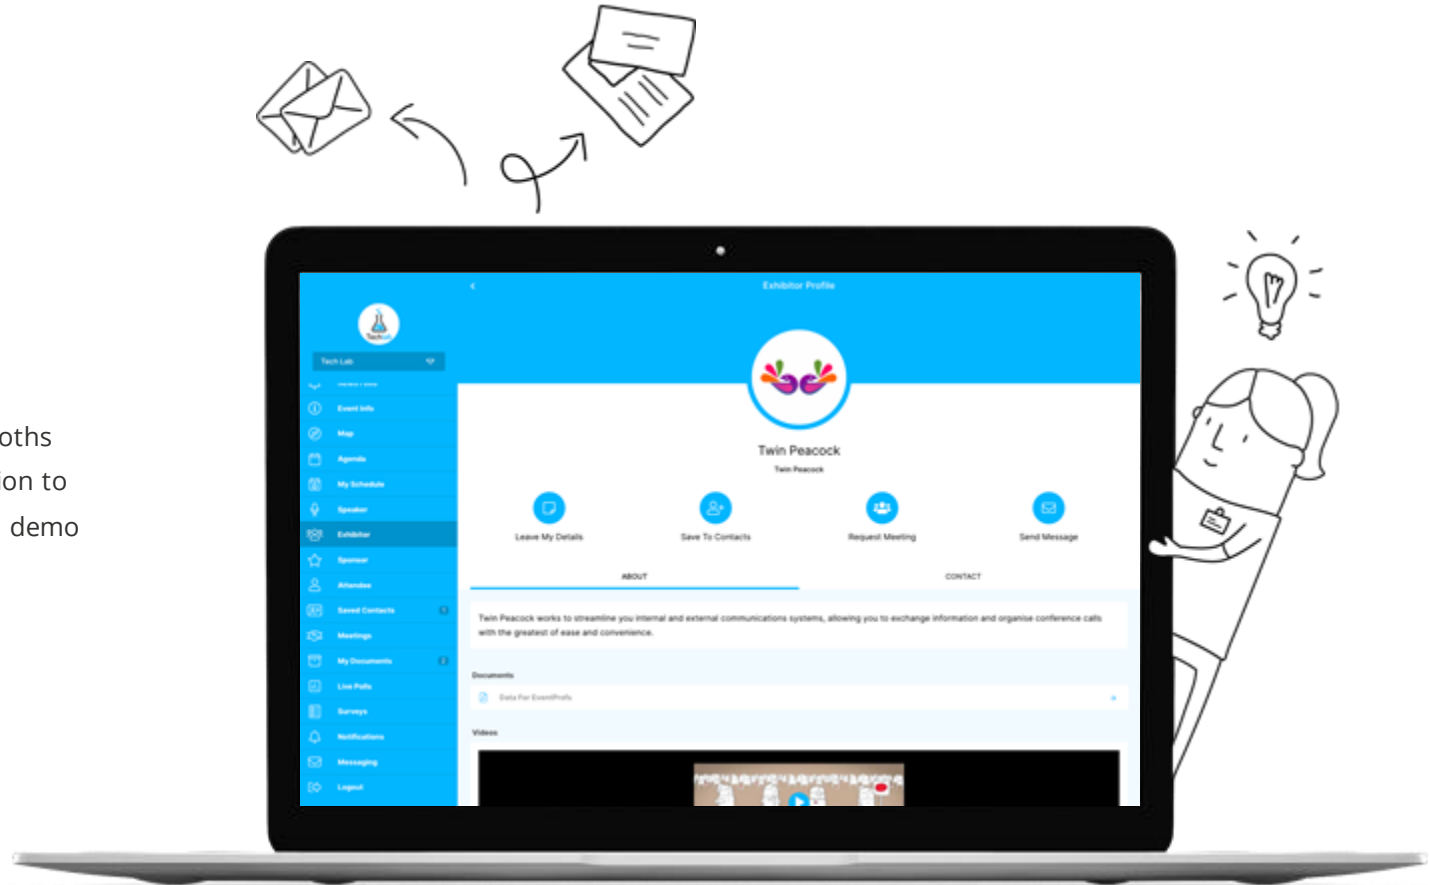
oths
ion to
demo

Tech Lab
Tech Lab
Event Info
Map
Agenda
My Schedule
Speaker
Exhibitor
Sponsor
Attendee
Saved Contacts
Meetings
My Documents
Live Polls
Surveys
Notifications
Messaging
Logout

Exhibitor Profile

Twin Peacock
Twin Peacock

Leave My Details
Save To Contacts
Request Meeting
Send Message

ABOUT
CONTACT

Twin Peacock works to streamline you internal and external communications systems, allowing you to exchange information and organise conference calls with the greatest of ease and convenience.

Documents
Data For EventProfs

Videos